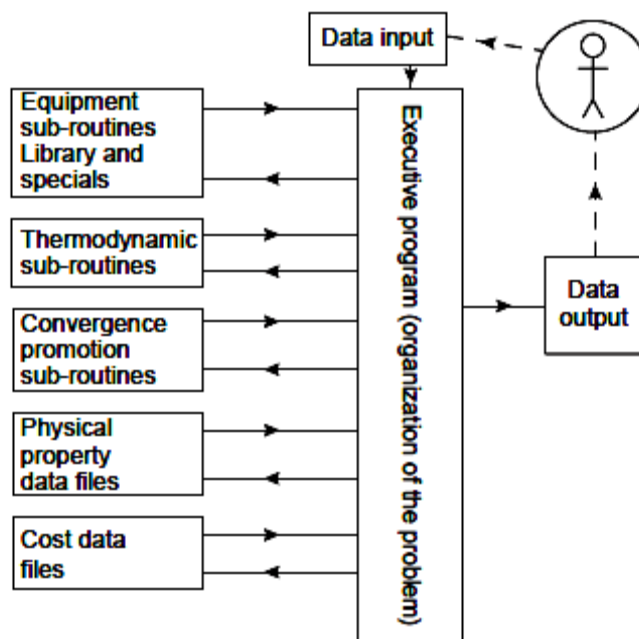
Data input

Equipment sub-routines Library and specials

Thermodynamic sub-routines

Convergence promotion sub-routines

Physical property data files

Cost data files

Executive program (organization of the problem)

Data output